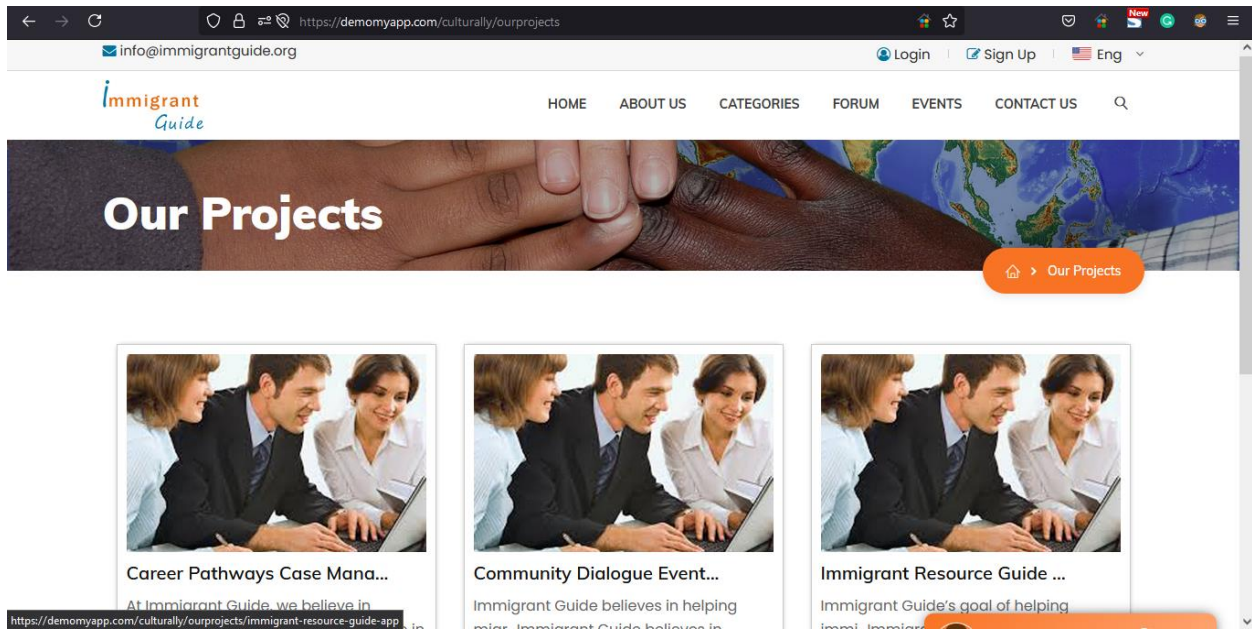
https://demomyapp.com/culturally/ourprojects

New

info@immigrantguide.org

Login | Sign Up | Eng

Immigrant Guide

HOME ABOUT US CATEGORIES FORUM EVENTS CONTACT US

Our Projects

> Our Projects

Career Pathways Case Mana...

At Immigrant Guide, we believe in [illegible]

Community Dialogue Event...

Immigrant Guide believes in helping migr.. Immigrant Guide believes in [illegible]

Immigrant Resource Guide ...

Immigrant Guide's goal of helping immi.. Immigra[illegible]

https://demomyapp.com/culturally/ourprojects/immigrant-resource-guide-app